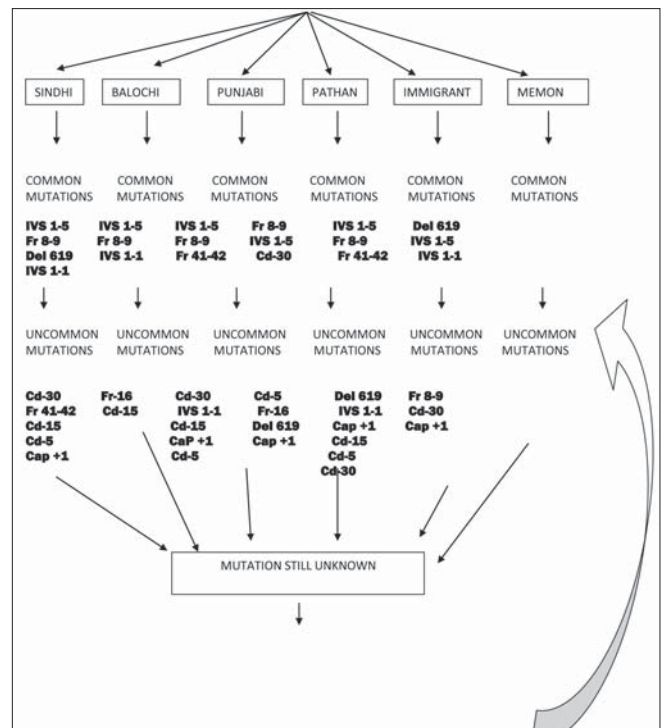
SINDHI

BALOCHI

PUNJABI

PATHAN

IMMIGRANT

MEMON

COMMON MUTATIONS

COMMON MUTATIONS

COMMON MUTATIONS

COMMON MUTATIONS

COMMON MUTATIONS

COMMON MUTATIONS

IVS 1-5
Fr 8-9
Del 619
IVS 1-1

IVS 1-5
Fr 8-9
IVS 1-1

IVS 1-5
Fr 8-9
Fr 41-42

Fr 8-9
IVS 1-5
Cd-30

IVS 1-5
Fr 8-9
Fr 41-42

Del 619
IVS 1-5
IVS 1-1

UNCOMMON MUTATIONS

UNCOMMON MUTATIONS

UNCOMMON MUTATIONS

UNCOMMON MUTATIONS

UNCOMMON MUTATIONS

UNCOMMON MUTATIONS

Cd-30
Fr 41-42
Cd-15
Cd-5
Cap +1

Fr-16
Cd-15

Cd-30
IVS 1-1
Cd-15
CaP +1
Cd-5

Cd-5
Fr-16
Del 619
Cap +1

Del 619
IVS 1-1
Cap +1
Cd-15
Cd-5
Cd-30

Fr 8-9
Cd-30
Cap +1

MUTATION STILL UNKNOWN